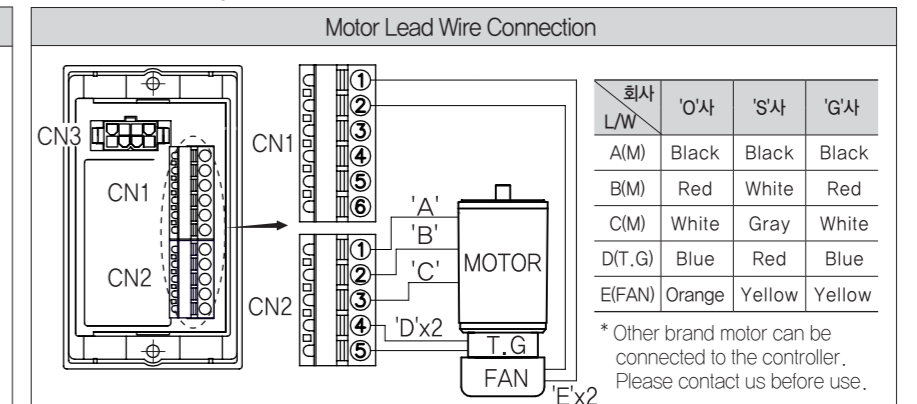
Motor Lead Wire Connection

CN3

CN1

CN2

CN1
①
②
③
④
⑤
⑥

CN2
①
②
③
④
⑤

'A'
'B'
'C'
'D'x2
'E'x2

MOTOR
T.G
FAN

| 회사 L/W | 'O'사 | 'S'사 | 'G'사 |
|---|---|---|---|
| A(M) | Black | Black | Black |
| B(M) | Red | White | Red |
| C(M) | White | Gray | White |
| D(T.G) | Blue | Red | Blue |
| E(FAN) | Orange | Yellow | Yellow |

* Other brand motor can be connected to the controller. Please contact us before use.